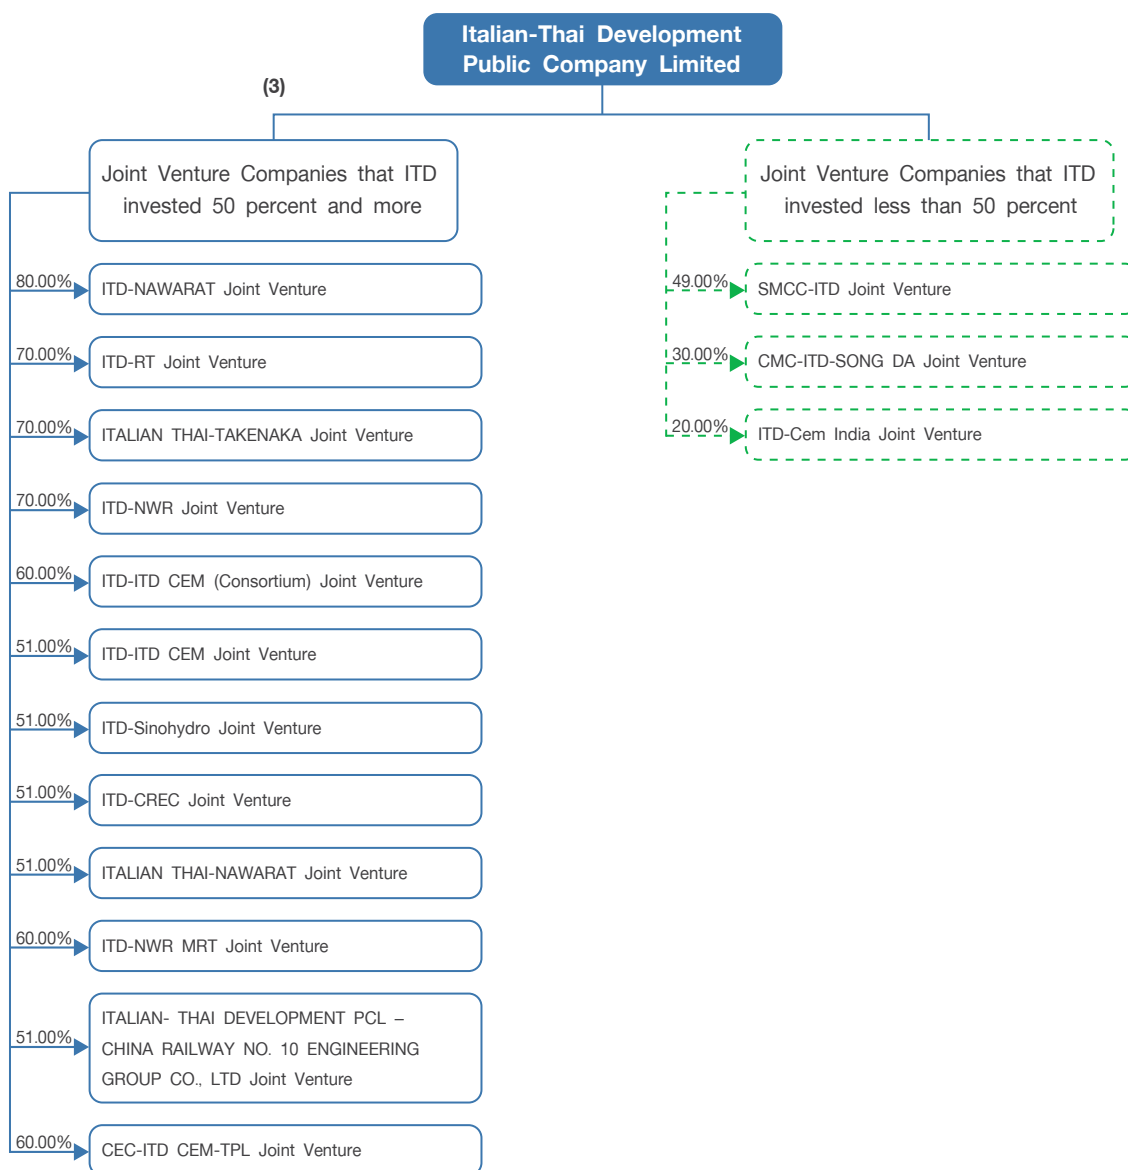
Italian-Thai Development Public Company Limited

(3)

Joint Venture Companies that ITD invested 50 percent and more

80.00% ITD-NAWARAT Joint Venture

70.00% ITD-RT Joint Venture

70.00% ITALIAN THAI-TAKENAKA Joint Venture

70.00% ITD-NWR Joint Venture

60.00% ITD-ITD CEM (Consortium) Joint Venture

51.00% ITD-ITD CEM Joint Venture

51.00% ITD-Sinohydro Joint Venture

51.00% ITD-CREC Joint Venture

51.00% ITALIAN THAI-NAWARAT Joint Venture

60.00% ITD-NWR MRT Joint Venture

51.00% ITALIAN- THAI DEVELOPMENT PCL – CHINA RAILWAY NO. 10 ENGINEERING GROUP CO., LTD Joint Venture

60.00% CEC-ITD CEM-TPL Joint Venture

Joint Venture Companies that ITD invested less than 50 percent

49.00% SMCC-ITD Joint Venture

30.00% CMC-ITD-SONG DA Joint Venture

20.00% ITD-Cem India Joint Venture